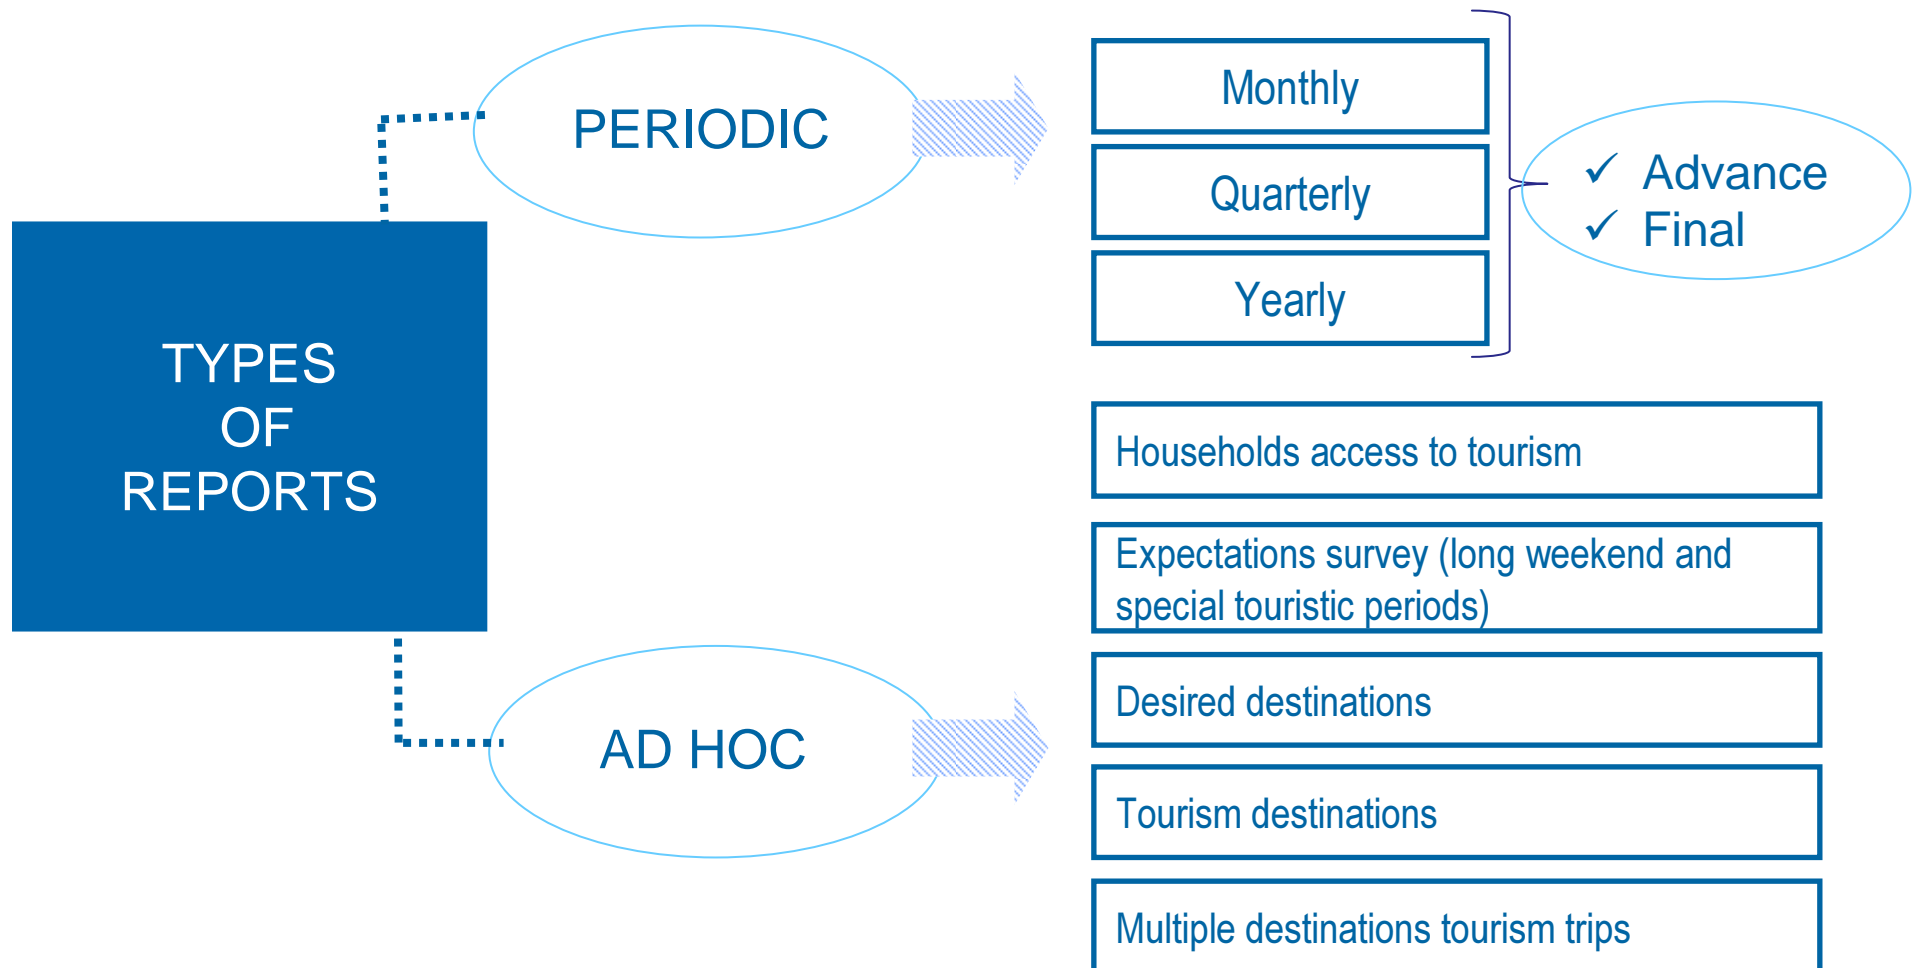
TYPES OF REPORTS

PERIODIC

Monthly

Quarterly

Yearly

✓ Advance
✓ Final

AD HOC

Households access to tourism

Expectations survey (long weekend and special touristic periods)

Desired destinations

Tourism destinations

Multiple destinations tourism trips